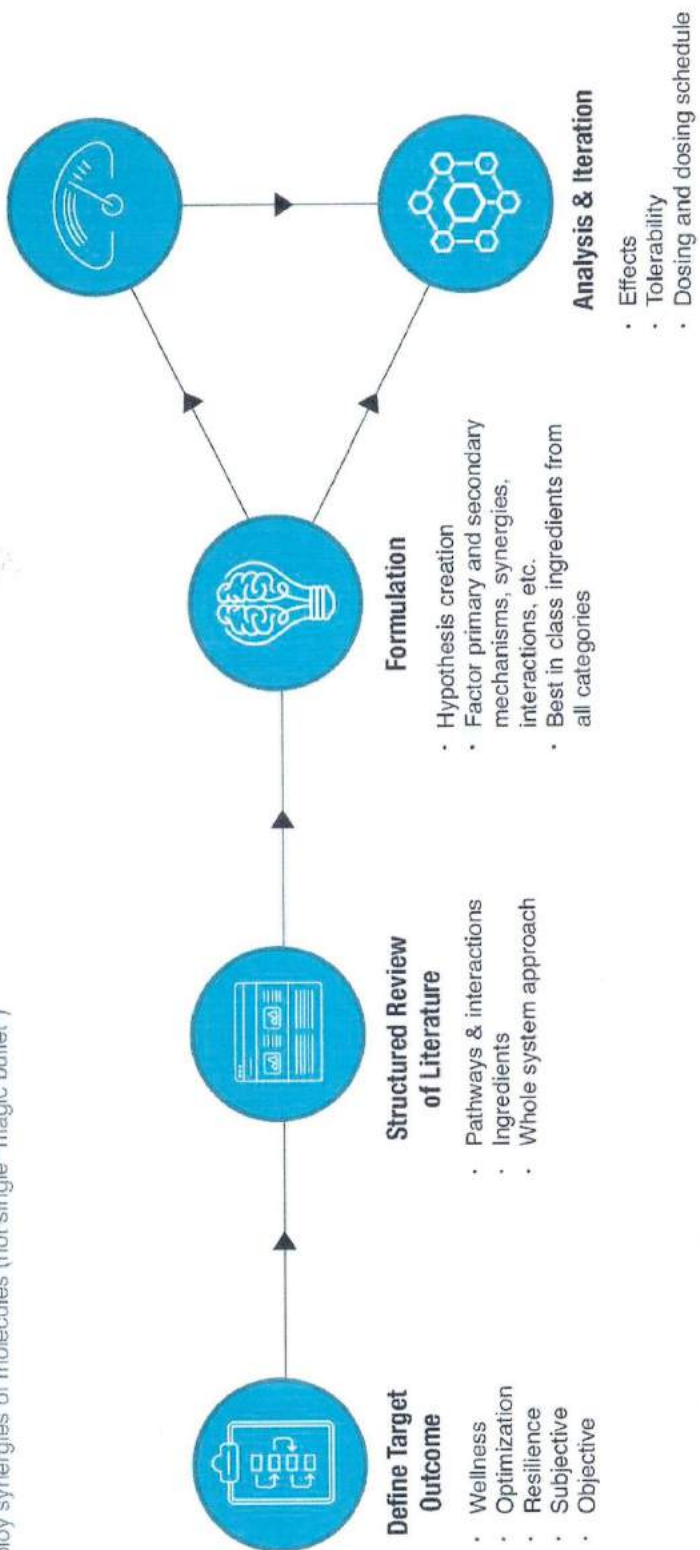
ploy synergies of molecules (not single "magic bullet")

Define Target Outcome
· Wellness
· Optimization
· Resilience
· Subjective
· Objective

Structured Review of Literature
· Pathways & interactions
· Ingredients
· Whole system approach

Formulation
· Hypothesis creation
· Factor primary and secondary mechanisms, synergies, interactions, etc.
· Best in class ingredients from all categories

Analysis & Iteration
· Effects
· Tolerability
· Dosing and dosing schedule